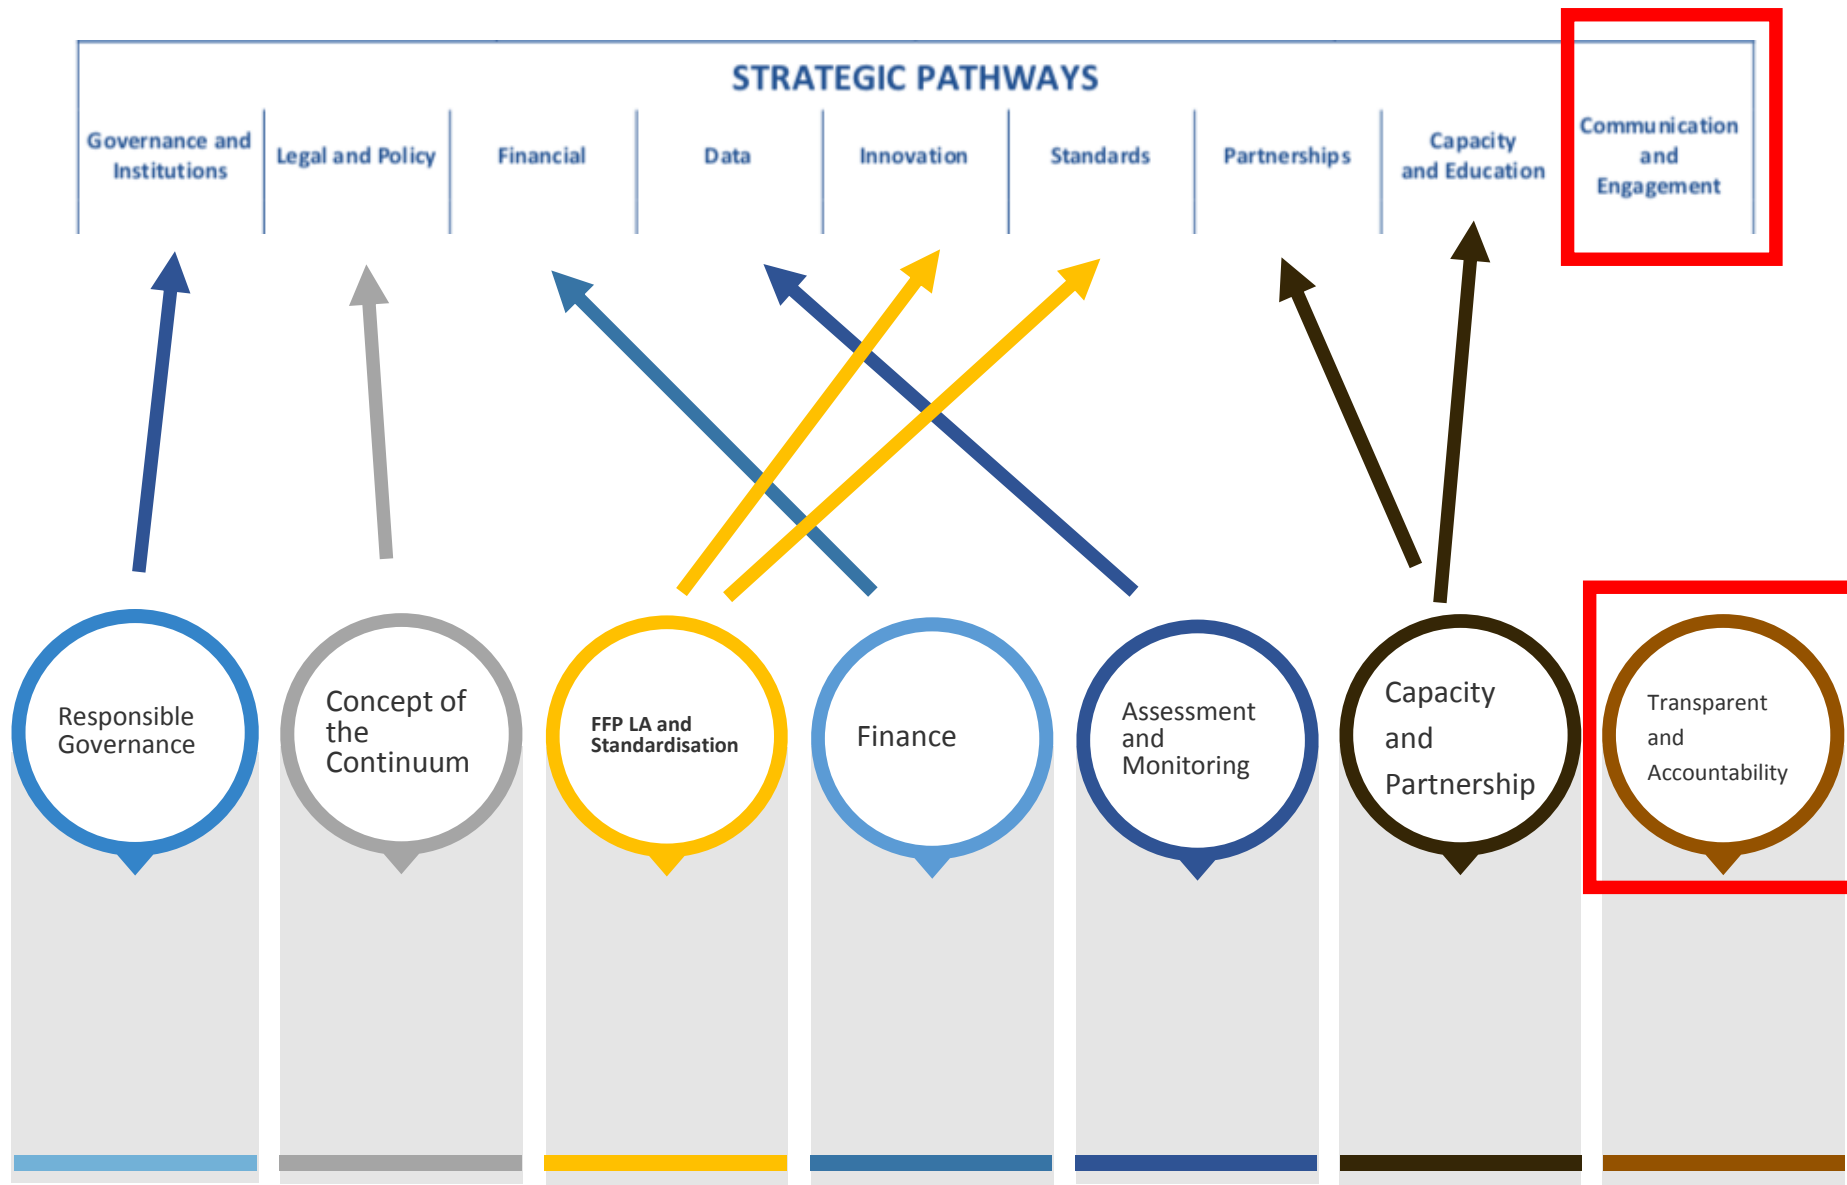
STRATEGIC PATHWAYS

| Governance and Institutions | Legal and Policy | Financial | Data | Innovation | Standards | Partnerships | Capacity and Education | Communication and Engagement |
|---|---|---|---|---|---|---|---|---|

Responsible Governance

Concept of the Continuum

FFP LA and Standardisation

Finance

Assessment and Monitoring

Capacity and Partnership

Transparent and Accountability